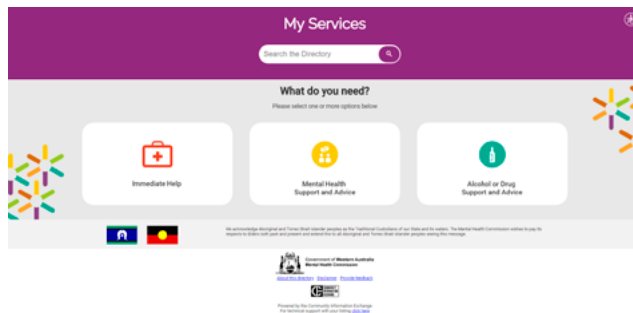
My Services

Search the Directory

What do you need?

Please select one or more options below

Immediate Help

Mental Health Support and Advice

Alcohol or Drug Support and Advice

We acknowledge Aboriginal and Torres Strait Islander peoples as the Traditional Custodians of our State and its waters. The Mental Health Commission wishes to pay its respects to Elders both past and present and extend this to all Aboriginal and Torres Strait Islander peoples seeing this message.

Government of Western Australia
Mental Health Commission

About this directory | Disclaimer | Provide feedback

Powered by the Community Information Exchange
For technical support with your listing click here